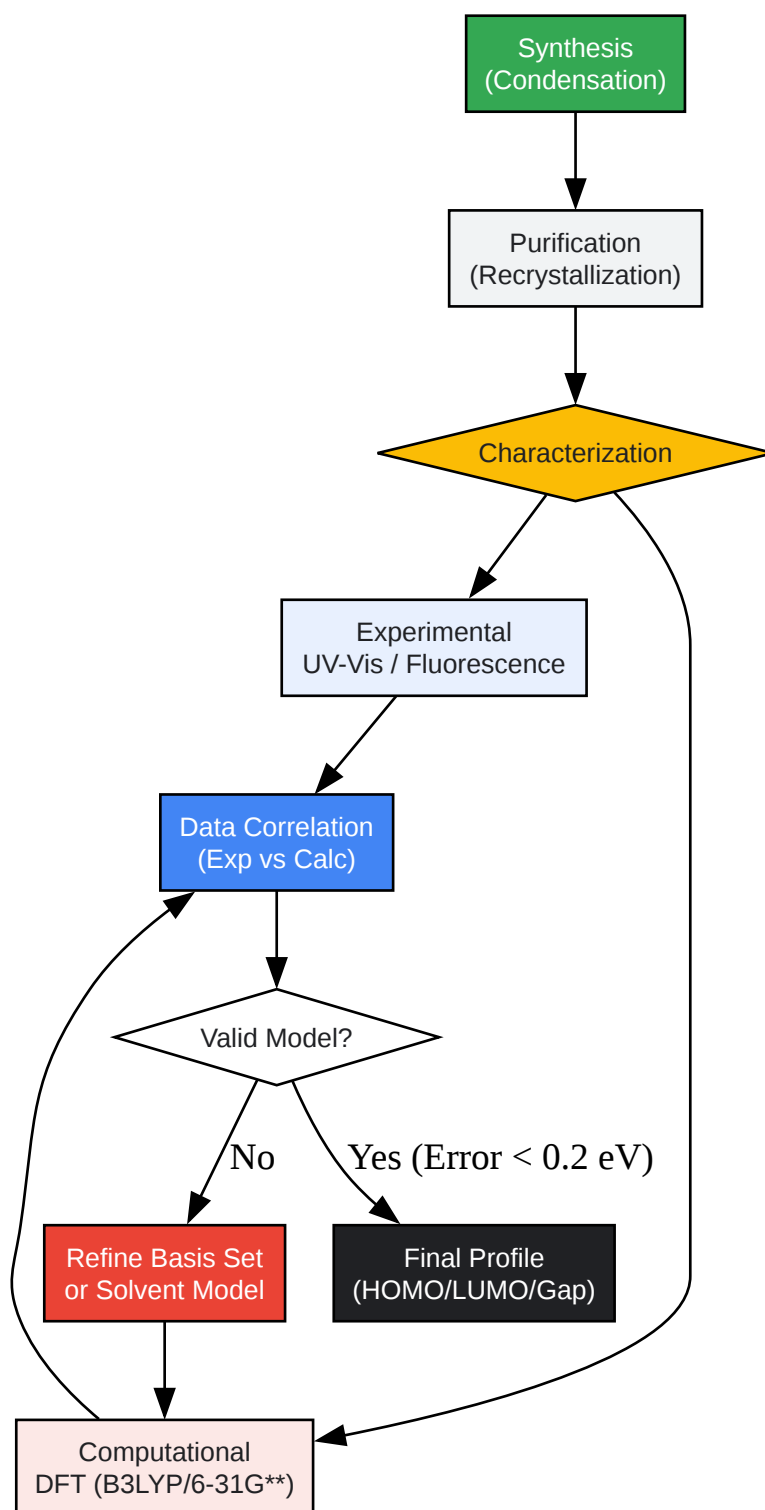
Synthesis
(Condensation)

Purification
(Recrystallization)

Characterization

Experimental
UV-Vis / Fluorescence

Data Correlation
(Exp vs Calc)

Valid Model?

No

Yes (Error < 0.2 eV)

Refine Basis Set
or Solvent Model

Final Profile
(HOMO/LUMO/Gap)

Computational
DFT (B3LYP/6-31G**)